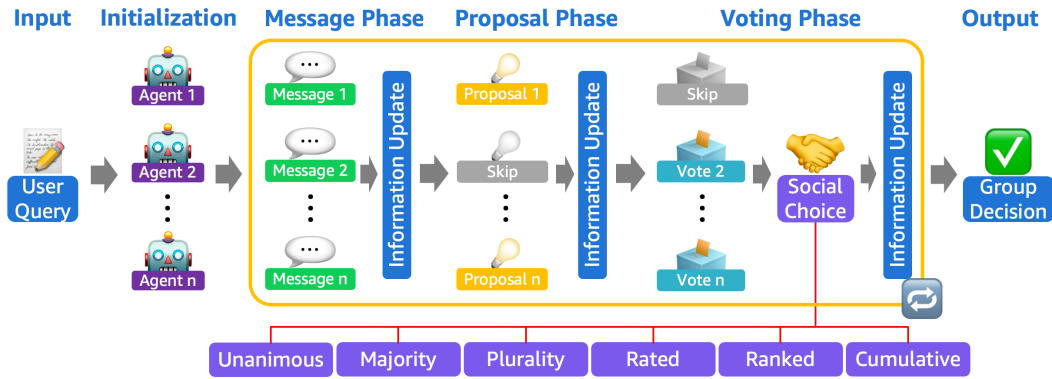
Input Initialization Message Phase Proposal Phase Voting Phase Output

User Query

Agent 1
Agent 2
⋮
Agent n

...
Message 1
...
Message 2
⋮
...
Message n

Information Update

Proposal 1
Skip
⋮
Proposal n

Information Update

Skip
Vote 2
⋮
Vote n

Social Choice

Information Update

Group Decision

Unanimous Majority Plurality Rated Ranked Cumulative